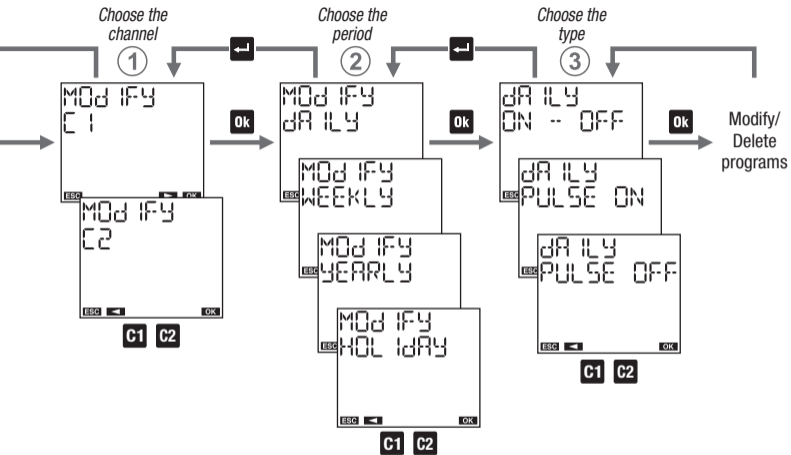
Choose the channel
1
MOdIFY
C1
ESC ► OK
MOdIFY
C2
ESC ◄ OK
C1 C2

Ok

Choose the period
2
MOdIFY
dAILY
MOdIFY
WEEKLY
MOdIFY
YEARLY
MOdIFY
HOLIdAY
ESC ◄ OK
C1 C2

Ok

Choose the type
3
dAILY
ON -- OFF
dAILY
PULSE ON
dAILY
PULSE OFF
ESC ◄ OK
C1 C2

Ok
Modify/ Delete programs